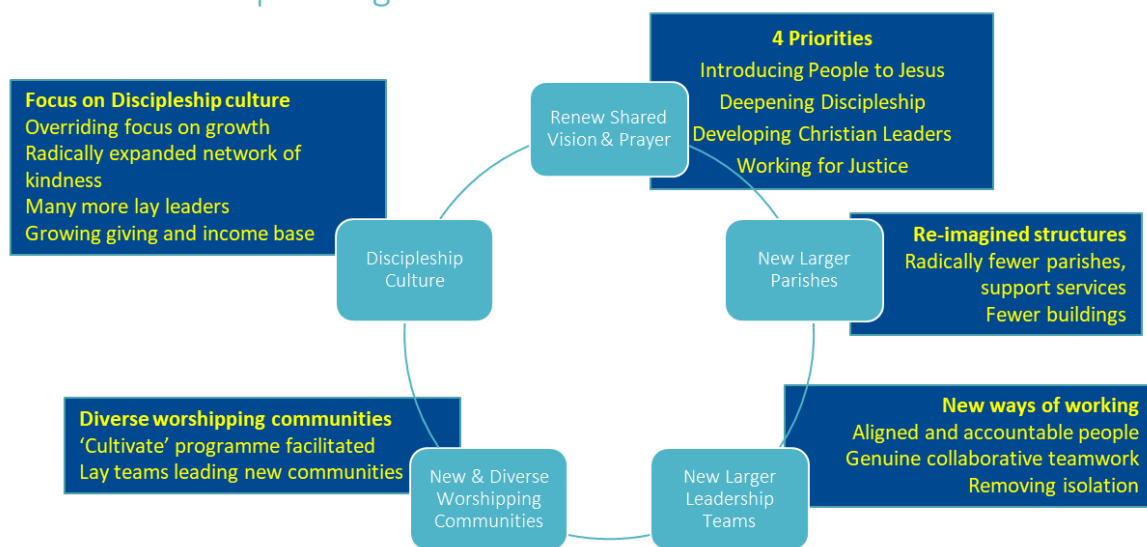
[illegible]

**4 Priorities**
Introducing People to Jesus
Deepening Discipleship
Developing Christian Leaders
Working for Justice

**Focus on Discipleship culture**
Overriding focus on growth
Radically expanded network of kindness
Many more lay leaders
Growing giving and income base

Renew Shared Vision & Prayer

Discipleship Culture

New Larger Parishes

**Re-imagined structures**
Radically fewer parishes, support services
Fewer buildings

**New ways of working**
Aligned and accountable people
Genuine collaborative teamwork
Removing isolation

**Diverse worshipping communities**
'Cultivate' programme facilitated
Lay teams leading new communities

New & Diverse Worshipping Communities

New Larger Leadership Teams